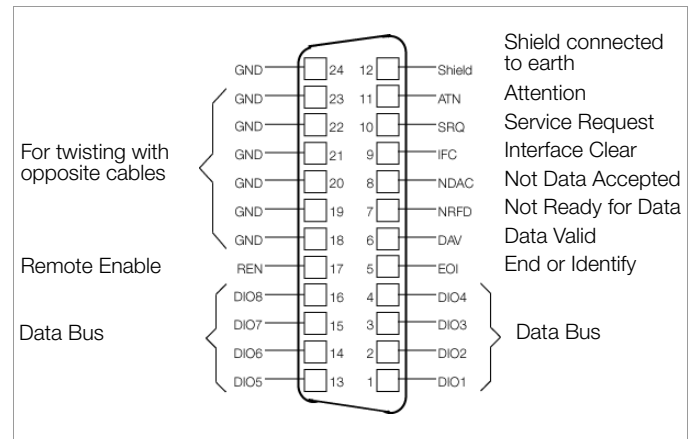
GND 24
GND 23
GND 22
GND 21
GND 20
GND 19
GND 18
REN 17
DIO8 16
DIO7 15
DIO6 14
DIO5 13

12 Shield
11 ATN
10 SRQ
9 IFC
8 NDAC
7 NRFD
6 DAV
5 EOI
4 DIO4
3 DIO3
2 DIO2
1 DIO1

For twisting with opposite cables

Remote Enable

Data Bus

Shield connected to earth

Attention

Service Request

Interface Clear

Not Data Accepted

Not Ready for Data

Data Valid

End or Identify

Data Bus